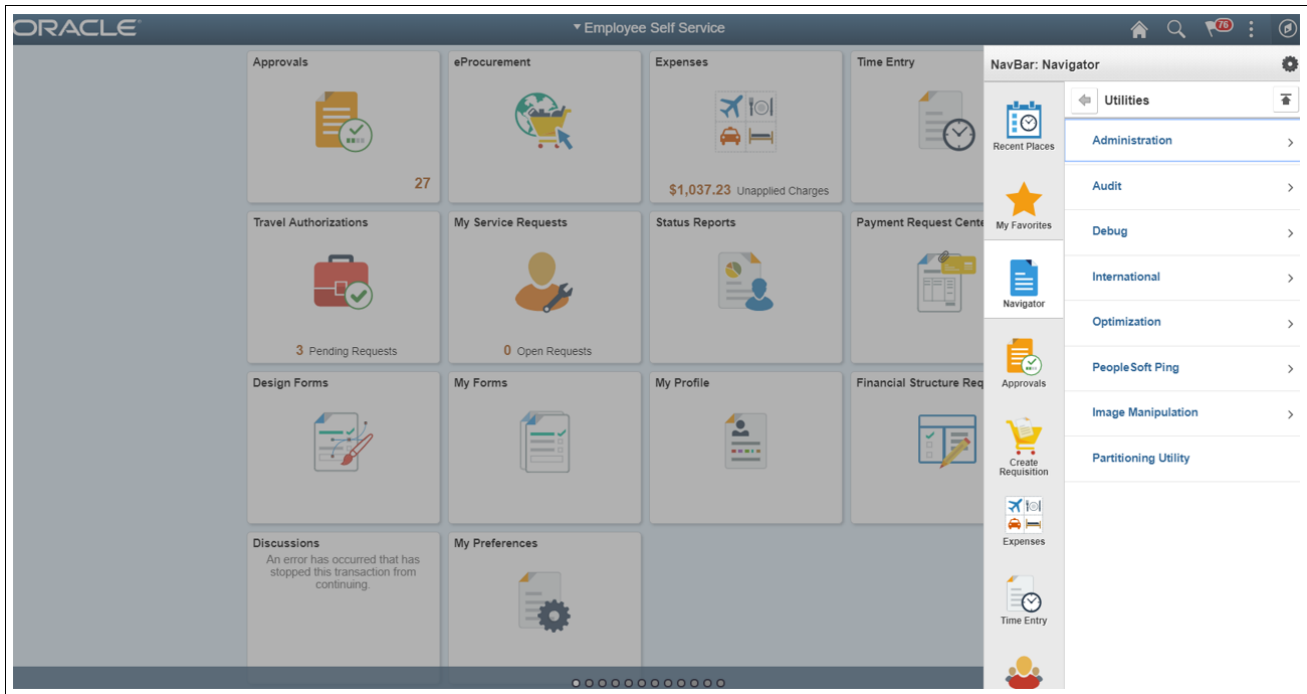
ORACLE

Employee Self Service

76

Approvals

27

eProcurement

Expenses

$1,037.23 Unapplied Charges

Time Entry

Travel Authorizations

3 Pending Requests

My Service Requests

0 Open Requests

Status Reports

Payment Request Cente

Design Forms

My Forms

My Profile

Financial Structure Req

Discussions

An error has occurred that has stopped this transaction from continuing.

My Preferences

NavBar: Navigator

Recent Places

My Favorites

Navigator

Approvals

Create Requisition

Expenses

Time Entry

Utilities

Administration

Audit

Debug

International

Optimization

PeopleSoft Ping

Image Manipulation

Partitioning Utility